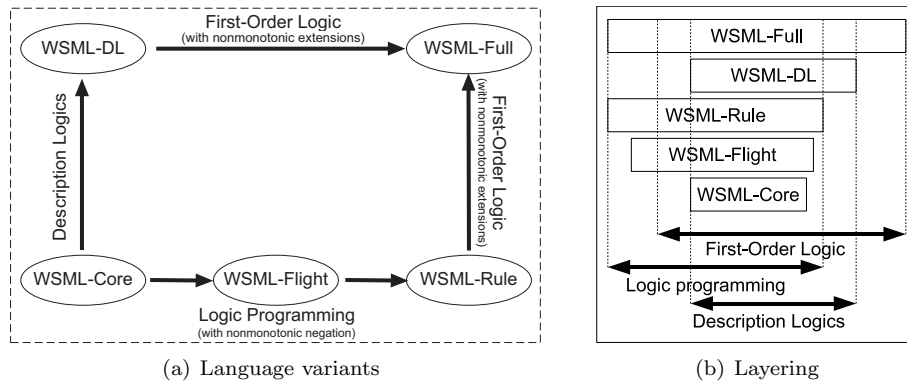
WSML-DL

First-Order Logic
(with nonmonotonic extensions)

WSML-Full

Description Logics

First-Order Logic
(with nonmonotonic extensions)

WSML-Core

WSML-Flight

WSML-Rule

Logic Programming
(with nonmonotonic negation)

(a) Language variants

WSML-Full

WSML-DL

WSML-Rule

WSML-Flight

WSML-Core

First-Order Logic

Logic programming

Description Logics

(b) Layering